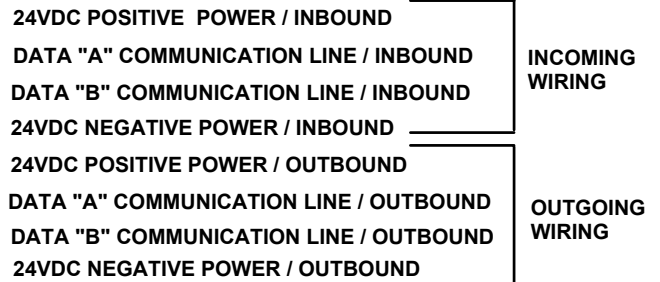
24VDC POSITIVE POWER / INBOUND
DATA "A" COMMUNICATION LINE / INBOUND
DATA "B" COMMUNICATION LINE / INBOUND
24VDC NEGATIVE POWER / INBOUND

INCOMING WIRING

24VDC POSITIVE POWER / OUTBOUND
DATA "A" COMMUNICATION LINE / OUTBOUND
DATA "B" COMMUNICATION LINE / OUTBOUND
24VDC NEGATIVE POWER / OUTBOUND

OUTGOING WIRING